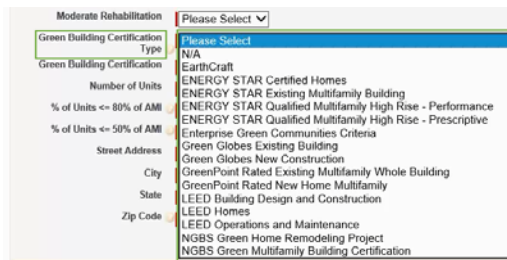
Moderate Rehabilitation
Please Select

Green Building Certification Type
Green Building Certification
Number of Units
% of Units <= 80% of AMI
% of Units <= 50% of AMI
Street Address
City
State
Zip Code

Please Select
N/A
EarthCraft
ENERGY STAR Certified Homes
ENERGY STAR Existing Multifamily Building
ENERGY STAR Qualified Multifamily High Rise - Performance
ENERGY STAR Qualified Multifamily High Rise - Prescriptive
Enterprise Green Communities Criteria
Green Globes Existing Building
Green Globes New Construction
GreenPoint Rated Existing Multifamily Whole Building
GreenPoint Rated New Home Multifamily
LEED Building Design and Construction
LEED Homes
LEED Operations and Maintenance
NGBS Green Home Remodeling Project
NGBS Green Multifamily Building Certification